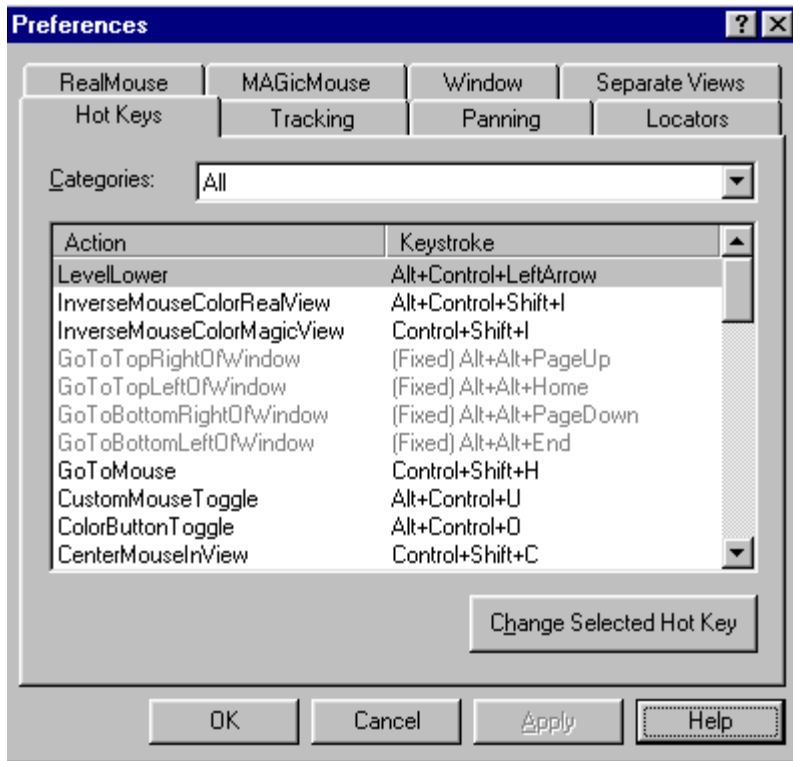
Preferences

?

RealMouse
MAGicMouse
Window
Separate Views
Hot Keys
Tracking
Panning
Locators

Categories: All

| Action | Keystroke |
|---|---|
| LevelLower | Alt+Control+LeftArrow |
| InverseMouseColorRealView | Alt+Control+Shift+I |
| InverseMouseColorMagicView | Control+Shift+I |
| GoToTopRightOfWindow | (Fixed) Alt+Alt+PageUp |
| GoToTopLeftOfWindow | (Fixed) Alt+Alt+Home |
| GoToBottomRightOfWindow | (Fixed) Alt+Alt+PageDown |
| GoToBottomLeftOfWindow | (Fixed) Alt+Alt+End |
| GoToMouse | Control+Shift+H |
| CustomMouseToggle | Alt+Control+U |
| ColorButtonToggle | Alt+Control+O |
| CenterMouseInView | Control+Shift+C |

Change Selected Hot Key

OK
Cancel
Apply
Help